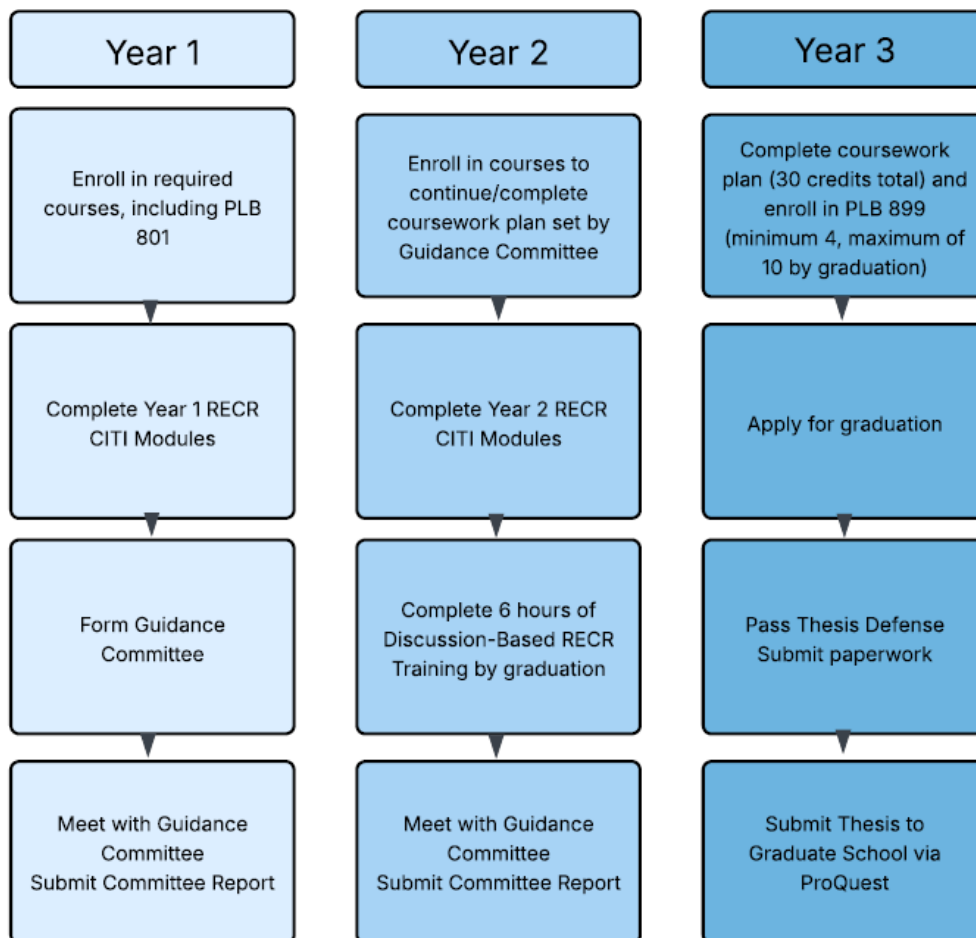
Year 1

Enroll in required courses, including PLB 801

Complete Year 1 RECR CITI Modules

Form Guidance Committee

Meet with Guidance Committee
Submit Committee Report

Year 2

Enroll in courses to continue/complete coursework plan set by Guidance Committee

Complete Year 2 RECR CITI Modules

Complete 6 hours of Discussion-Based RECR Training by graduation

Meet with Guidance Committee
Submit Committee Report

Year 3

Complete coursework plan (30 credits total) and enroll in PLB 899 (minimum 4, maximum of 10 by graduation)

Apply for graduation

Pass Thesis Defense
Submit paperwork

Submit Thesis to Graduate School via ProQuest